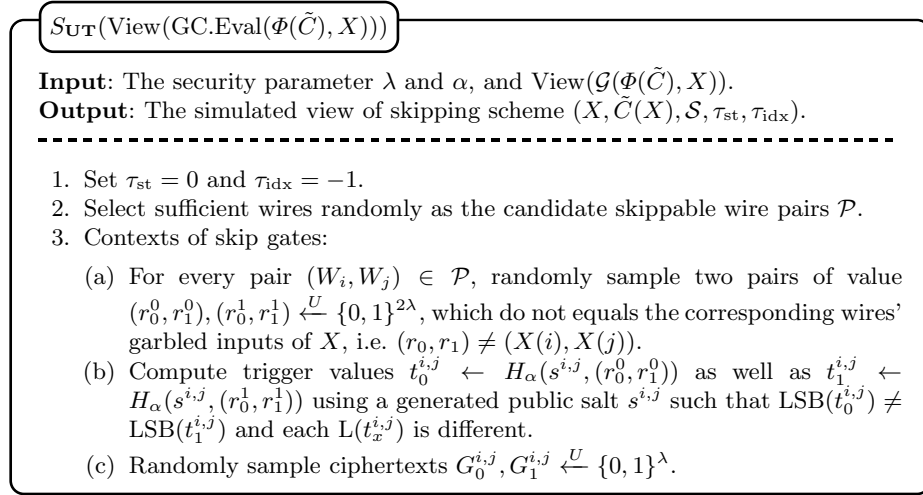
$S_{\mathbf{UT}}(\text{View}(\text{GC.Eval}(\Phi(\tilde{C}), X)))$

**Input**: The security parameter $\lambda$ and $\alpha$, and $\text{View}(\mathcal{G}(\Phi(\tilde{C}), X))$.
**Output**: The simulated view of skipping scheme $(X, \tilde{C}(X), \mathcal{S}, \tau_{\text{st}}, \tau_{\text{idx}})$.

1. Set $\tau_{\text{st}} = 0$ and $\tau_{\text{idx}} = -1$.
2. Select sufficient wires randomly as the candidate skippable wire pairs $\mathcal{P}$.
3. Contexts of skip gates:
(a) For every pair $(W_i, W_j) \in \mathcal{P}$, randomly sample two pairs of value $(r_0^0, r_1^0), (r_0^1, r_1^1) \xleftarrow{U} \{0,1\}^{2\lambda}$, which do not equals the corresponding wires' garbled inputs of $X$, i.e. $(r_0, r_1) \neq (X(i), X(j))$.
(b) Compute trigger values $t_0^{i,j} \leftarrow H_\alpha(s^{i,j}, (r_0^0, r_1^0))$ as well as $t_1^{i,j} \leftarrow H_\alpha(s^{i,j}, (r_0^1, r_1^1))$ using a generated public salt $s^{i,j}$ such that $\text{LSB}(t_0^{i,j}) \neq \text{LSB}(t_1^{i,j})$ and each $\text{L}(t_x^{i,j})$ is different.
(c) Randomly sample ciphertexts $G_0^{i,j}, G_1^{i,j} \xleftarrow{U} \{0,1\}^\lambda$.